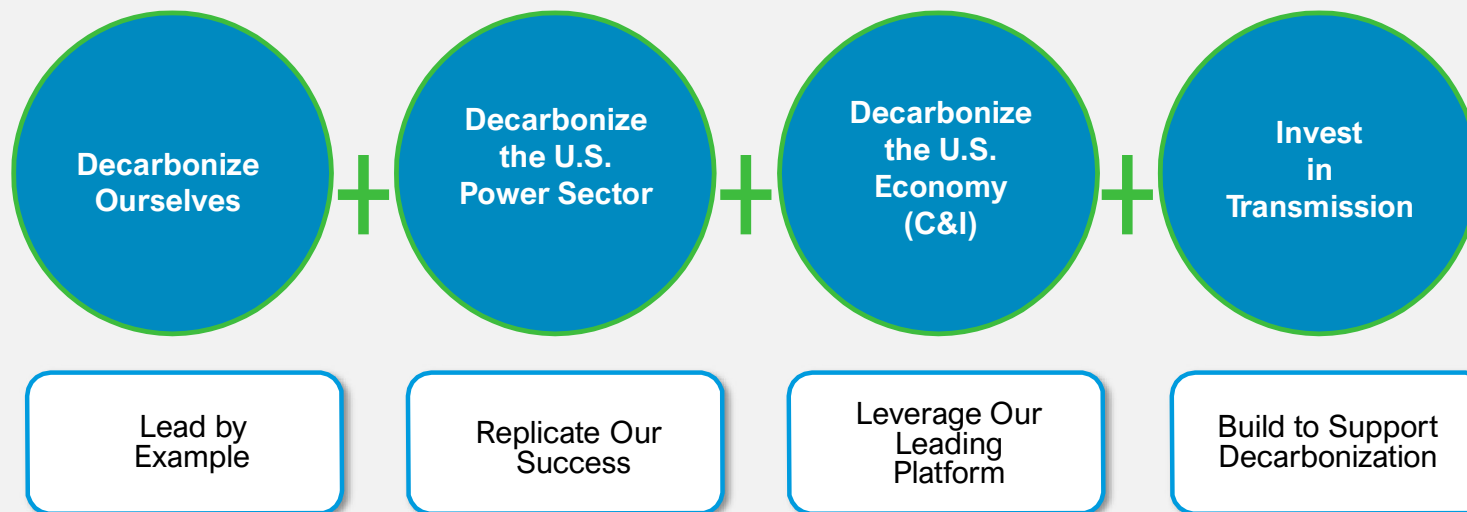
Decarbonize Ourselves

+

Decarbonize the U.S. Power Sector

+

Decarbonize the U.S. Economy (C&I)

+

Invest in Transmission

Lead by Example

Replicate Our Success

Leverage Our Leading Platform

Build to Support Decarbonization